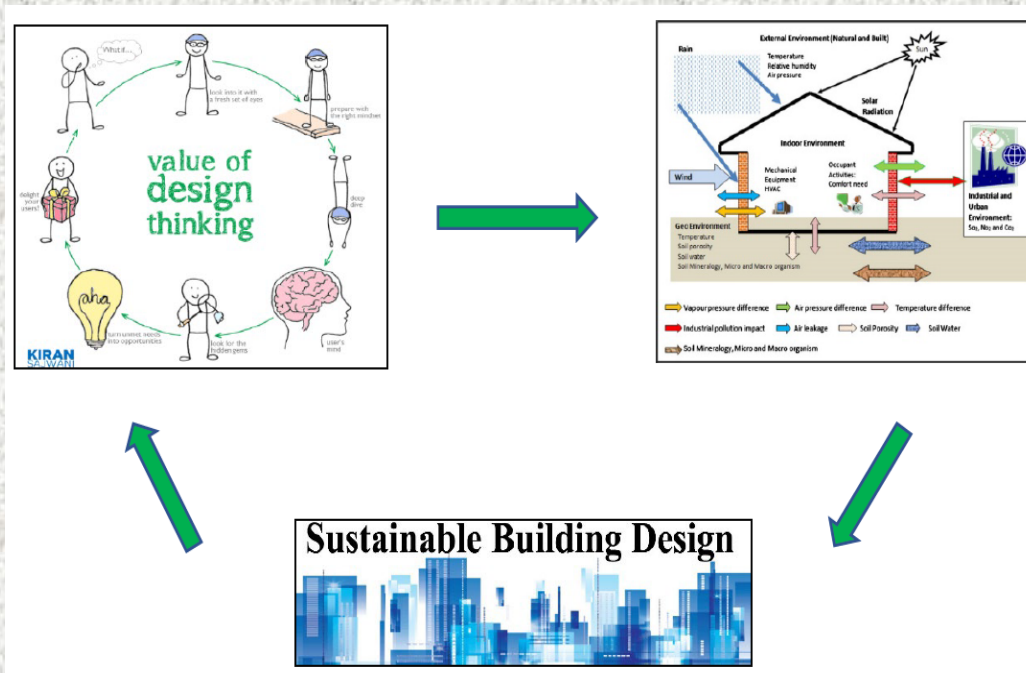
What if...

look into it with a fresh set of eyes

prepare with the right mindset

deep dive

user's mind

look for the hidden gems

turn unmet needs into opportunities

delight your users!

value of design thinking

KIRAN SAJWANI

External Environment (Natural and Built)

Rain

Temperature
Relative humidity
Air pressure

Sun

Solar Radiation

Indoor Environment

Wind

Mechanical Equipment HVAC

Occupant Activities: Comfort need

Industrial and Urban Environment: $So_2$, $No_2$ and $Co_2$

Geo Environment
Temperature
Soil porosity
Soil water
Soil Mineralogy, Micro and Macro organism

Vapour pressure difference
Air pressure difference
Temperature difference
Industrial pollution impact
Air leakage
Soil Porosity
Soil Water
Soil Mineralogy, Micro and Macro organism

Sustainable Building Design